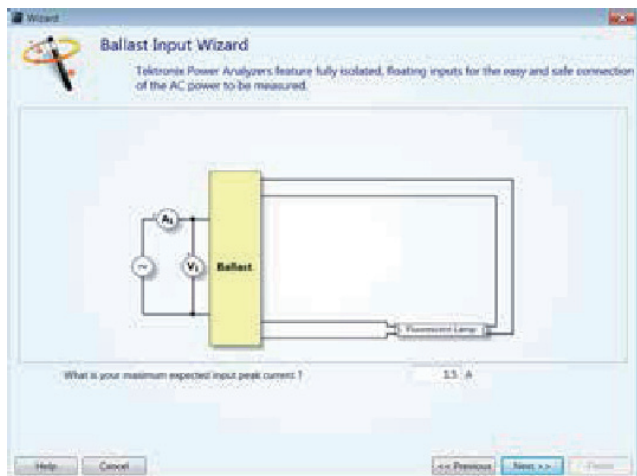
Wizard

Ballast Input Wizard

Tektronix Power Analyzers feature fully isolated, floating inputs for the easy and safe connection of the AC power to be measured.

$A_1$

~

$V_1$

Ballast

Fluorescent Lamp

What is your maximum expected input peak current ?

3.5 A

Help

Cancel

<< Previous

Next >>

Finish